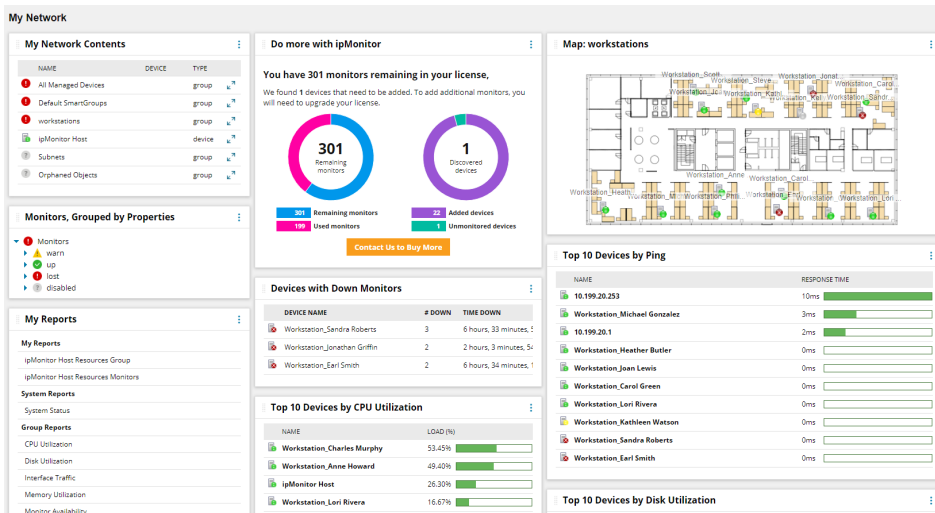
My Network

My Network Contents

| NAME | DEVICE | TYPE |
|---|---|---|
| All Managed Devices | | group |
| Default SmartGroups | | group |
| workstations | | group |
| ipMonitor Host | | device |
| Subnets | | group |
| Orphaned Objects | | group |

Monitors, Grouped by Properties

Monitors
warn
up
lost
disabled

My Reports

My Reports
ipMonitor Host Resources Group
ipMonitor Host Resources Monitors
System Reports
System Status
Group Reports
CPU Utilization
Disk Utilization
Interface Traffic
Memory Utilization
Monitor Availability

Do more with ipMonitor

You have 301 monitors remaining in your license,

We found 1 devices that need to be added. To add additional monitors, you will need to upgrade your license.

301 Remaining monitors

1 Discovered devices

301 Remaining monitors
199 Used monitors
22 Added devices
1 Unmonitored devices

Contact Us to Buy More

Devices with Down Monitors

| DEVICE NAME | # DOWN | TIME DOWN |
|---|---|---|
| Workstation_Sandra Roberts | 3 | 6 hours, 33 minutes, 5 |
| Workstation_Jonathan Griffin | 2 | 6 hours, 33 minutes, 54 |
| Workstation_Earl Smith | 2 | 6 hours, 34 minutes, 1 |

Top 10 Devices by CPU Utilization

| NAME | LOAD (%) |
|---|---|
| Workstation_Charles Murphy | 53.45% |
| Workstation_Anne Howard | 49.40% |
| ipMonitor Host | 26.30% |
| Workstation_Lori Rivera | 16.67% |

Map: workstations

Workstation_Scott
Workstation_Steve
Workstation_Jonat
Workstation_Ul
Workstation_Kath
Workstation_Kat
Workstation_Sandr
Workstation_Carol
Workstation_Anne
Workstation_Heath
Workstation_Carol
Workstation_M
Workstation_Phil
Workstation_Jon
Workstation_Lor
Workstation_Lori

Top 10 Devices by Ping

| NAME | RESPONSE TIME |
|---|---|
| 10.199.20.253 | 10ms |
| Workstation_Michael Gonzalez | 3ms |
| 10.199.20.1 | 2ms |
| Workstation_Heather Butler | 0ms |
| Workstation_Joan Lewis | 0ms |
| Workstation_Carol Green | 0ms |
| Workstation_Lori Rivera | 0ms |
| Workstation_Kathleen Watson | 0ms |
| Workstation_Sandra Roberts | 0ms |
| Workstation_Earl Smith | 0ms |

Top 10 Devices by Disk Utilization